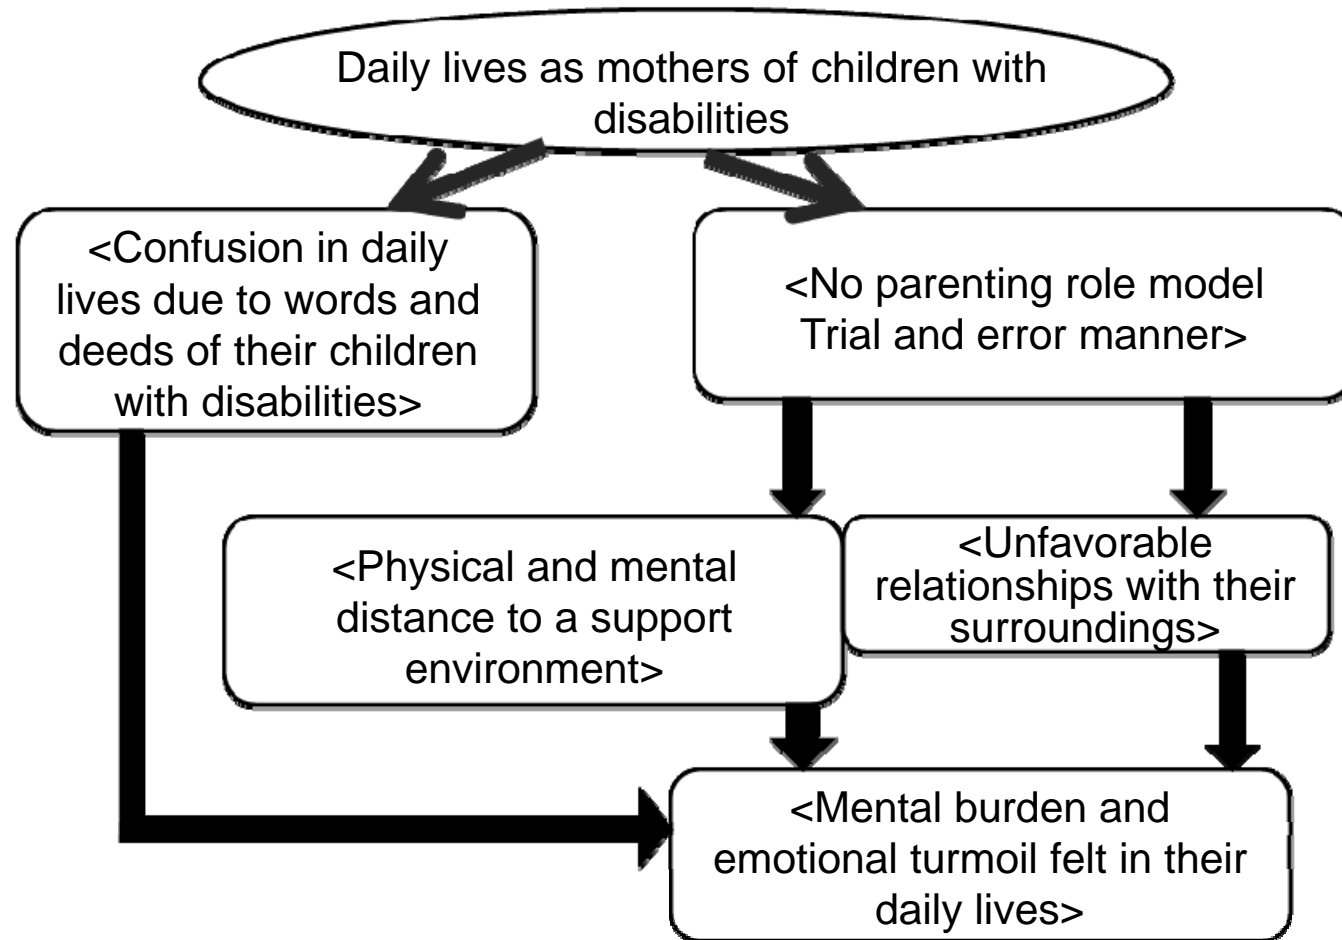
Daily lives as mothers of children with disabilities

<Confusion in daily lives due to words and deeds of their children with disabilities>

<No parenting role model Trial and error manner>

<Physical and mental distance to a support environment>

<Unfavorable relationships with their surroundings>

<Mental burden and emotional turmoil felt in their daily lives>